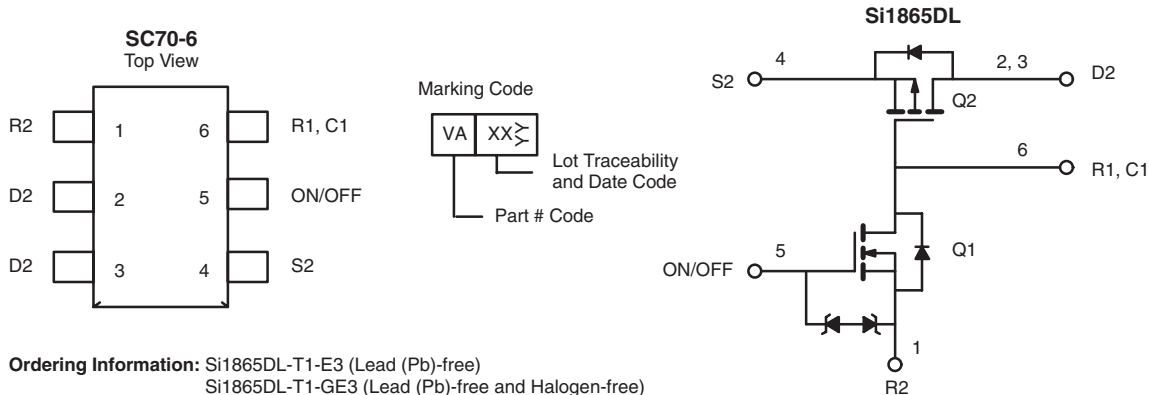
SC70-6
Top View

R2 1 6 R1, C1
D2 2 5 ON/OFF
D2 3 4 S2

Marking Code

VA XX

Lot Traceability and Date Code

Part # Code

Si1865DL

S2 4 2, 3 D2

Q2

6 R1, C1

5 Q1

ON/OFF

1

R2

Ordering Information: Si1865DL-T1-E3 (Lead (Pb)-free)
Si1865DL-T1-GE3 (Lead (Pb)-free and Halogen-free)